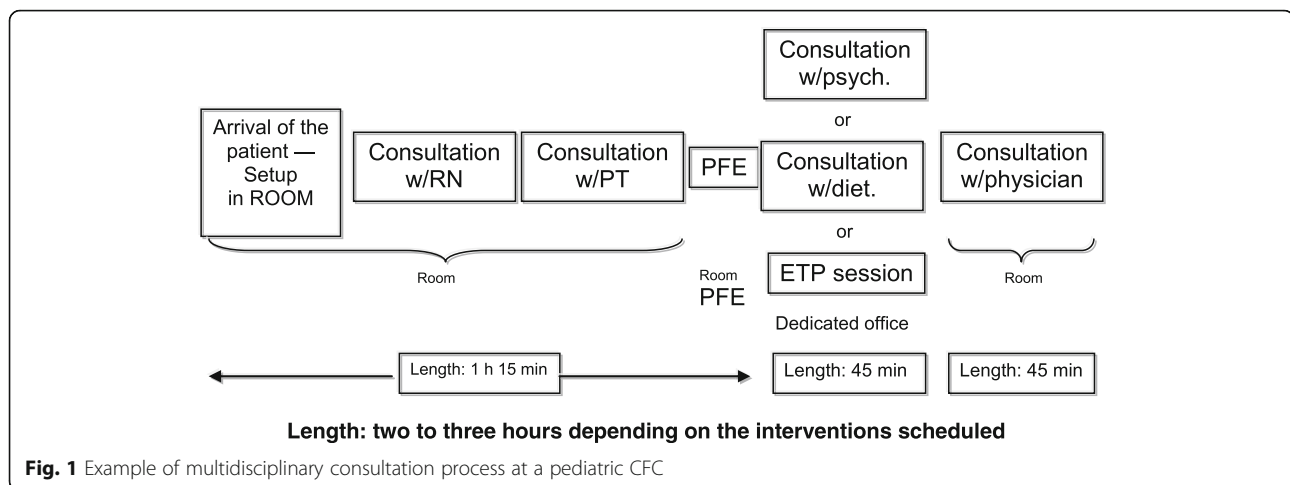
Arrival of the patient — Setup in ROOM

Consultation w/RN

Consultation w/PT

PFE

Consultation w/psych.

or

Consultation w/diet.

or

ETP session

Consultation w/physician

Room

Room PFE

Dedicated office

Room

Length: 1 h 15 min

Length: 45 min

Length: 45 min

Length: two to three hours depending on the interventions scheduled

Fig. 1 Example of multidisciplinary consultation process at a pediatric CFC